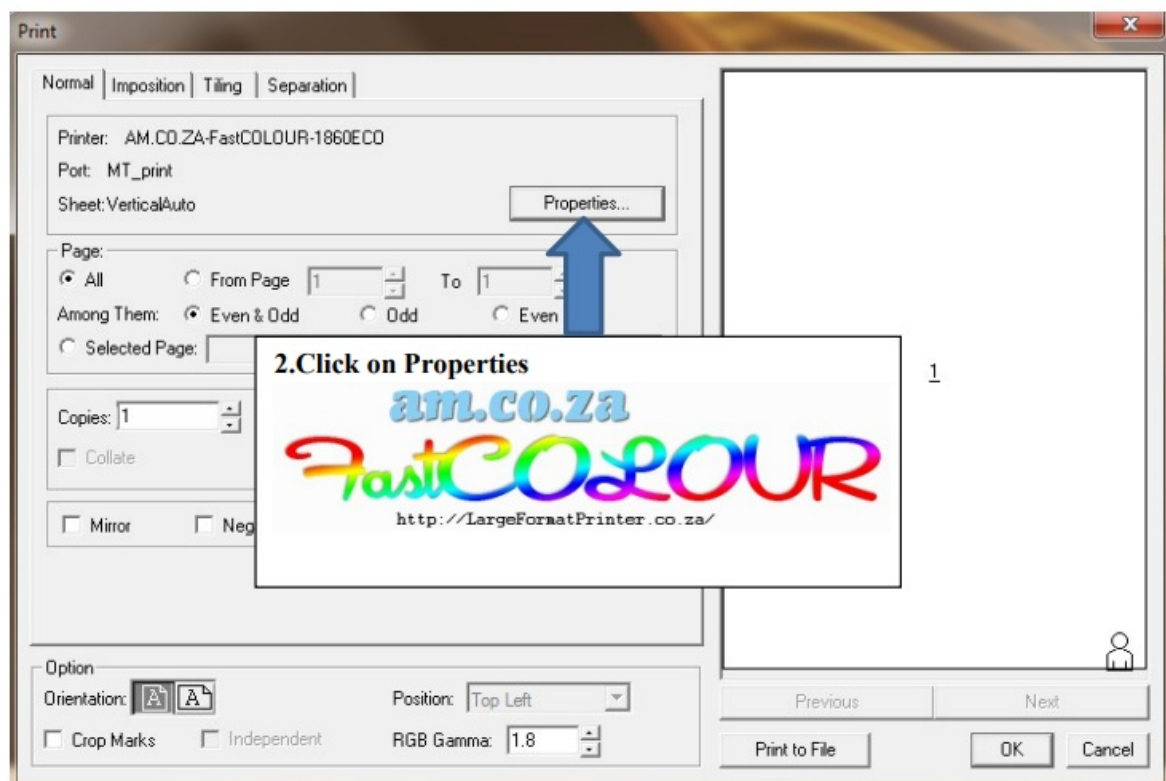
Print

Normal | Imposition | Tiling | Separation

Printer: AM.CO.ZA-FastCOLOUR-1860ECO
Port: MT_print
Sheet: VerticalAuto
Properties...

Page:
All From Page 1 To 1
Among Them: Even & Odd Odd Even
Selected Page:

Copies: 1
Collate

Mirror Neg

2.Click on Properties
am.co.za
FastCOLOUR
http://LargeFormatPrinter.co.za/

1

Option
Orientation: A A
Position: Top Left
Crop Marks Independent
RGB Gamma: 1.8

Previous Next
Print to File OK Cancel